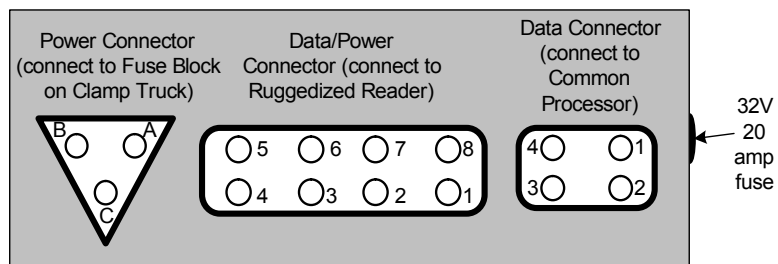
Power Connector (connect to Fuse Block on Clamp Truck)

B A C

Data/Power Connector (connect to Ruggedized Reader)

5 6 7 8
4 3 2 1

Data Connector (connect to Common Processor)

4 1
3 2

32V 20 amp fuse